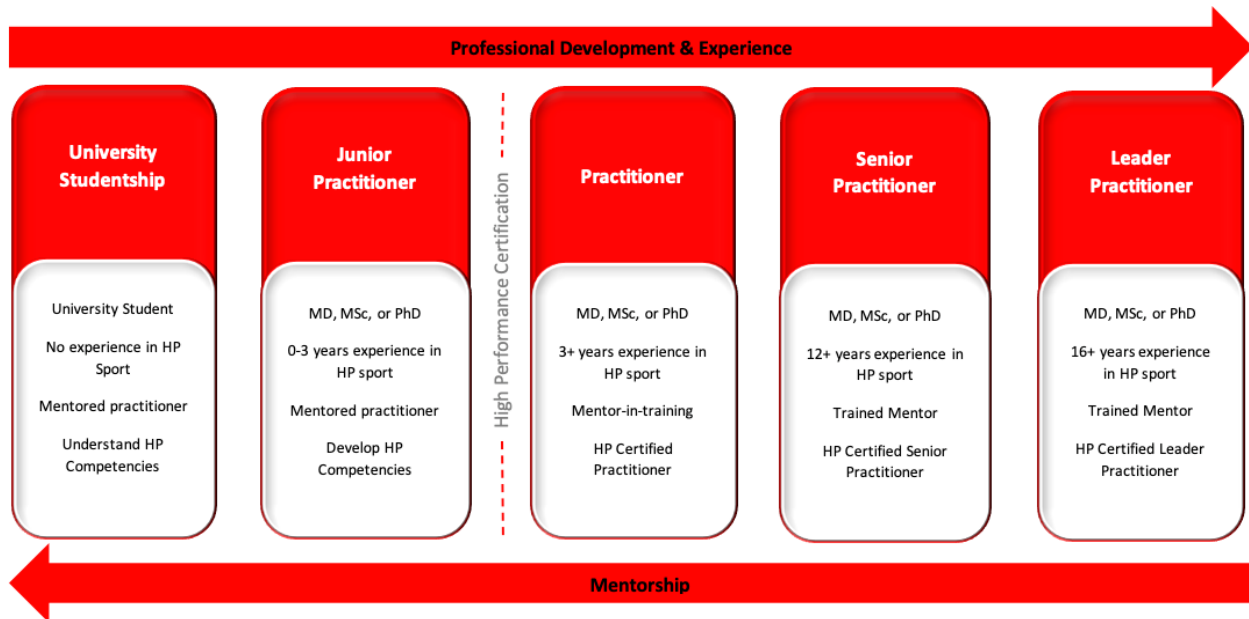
Professional Development & Experience

University Studentship

University Student

No experience in HP Sport

Mentored practitioner

Understand HP Competencies

Junior Practitioner

MD, MSc, or PhD

0-3 years experience in HP sport

Mentored practitioner

Develop HP Competencies

High Performance Certification

Practitioner

MD, MSc, or PhD

3+ years experience in HP sport

Mentor-in-training

HP Certified Practitioner

Senior Practitioner

MD, MSc, or PhD

12+ years experience in HP sport

Trained Mentor

HP Certified Senior Practitioner

Leader Practitioner

MD, MSc, or PhD

16+ years experience in HP sport

Trained Mentor

HP Certified Leader Practitioner

Mentorship